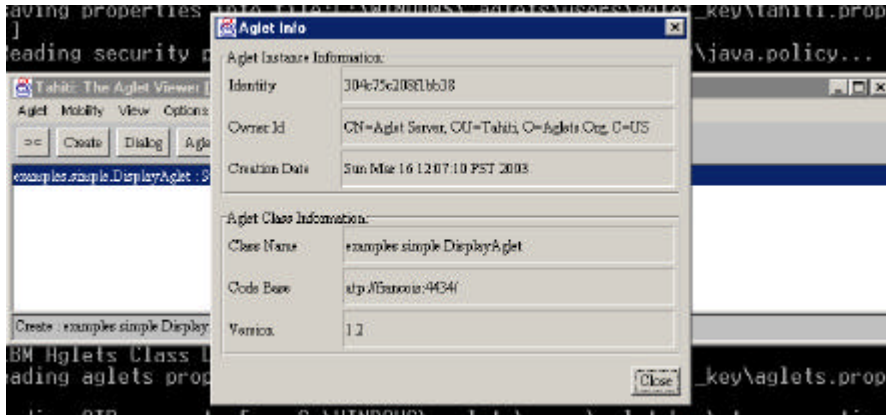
aving properties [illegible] _key\tahiti.prop
]
eading security p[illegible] \java.policy...

Tahiti: The Aglet Viewer [
Aglet Mobility View Options
>< Create Dialog Agl
examples.simple.DisplayAglet : S
Create : examples simple Display

Aglet Info
Aglet Instance Information:
Identity 304c75c208f1bb38
Owner Id CN=Aglet Server, OU=Tahiti, O=Aglets Org, C=US
Creation Date Sun Mar 16 12:07:10 PST 2003
Aglet Class Information:
Class Name examples simple DisplayAglet
Code Base atp://Gauss:4434/
Version 1.2
Close

BM Aglets Class L
ading aglets prop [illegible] _key\aglets.prop